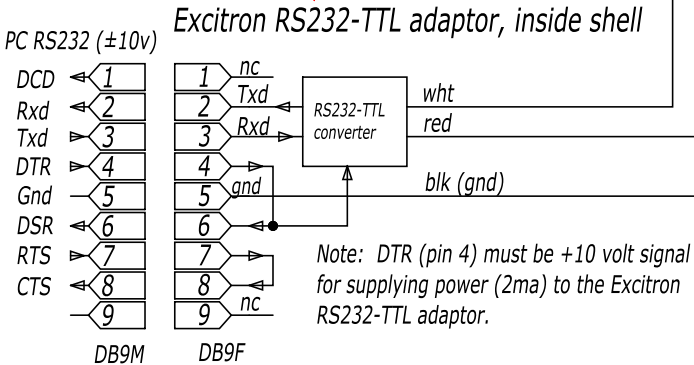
Excitron RS232-TTL adaptor, inside shell

PC RS232 (±10v)

DCD 1
Rxd 2
Txd 3
DTR 4
Gnd 5
DSR 6
RTS 7
CTS 8
9

1 nc
2 Txd
3 Rxd
4
5 gnd
6
7
8
9 nc

RS232-TTL converter

wht
red
blk (gnd)

Note: DTR (pin 4) must be +10 volt signal for supplying power (2ma) to the Excitron RS232-TTL adaptor.

DB9M DB9F